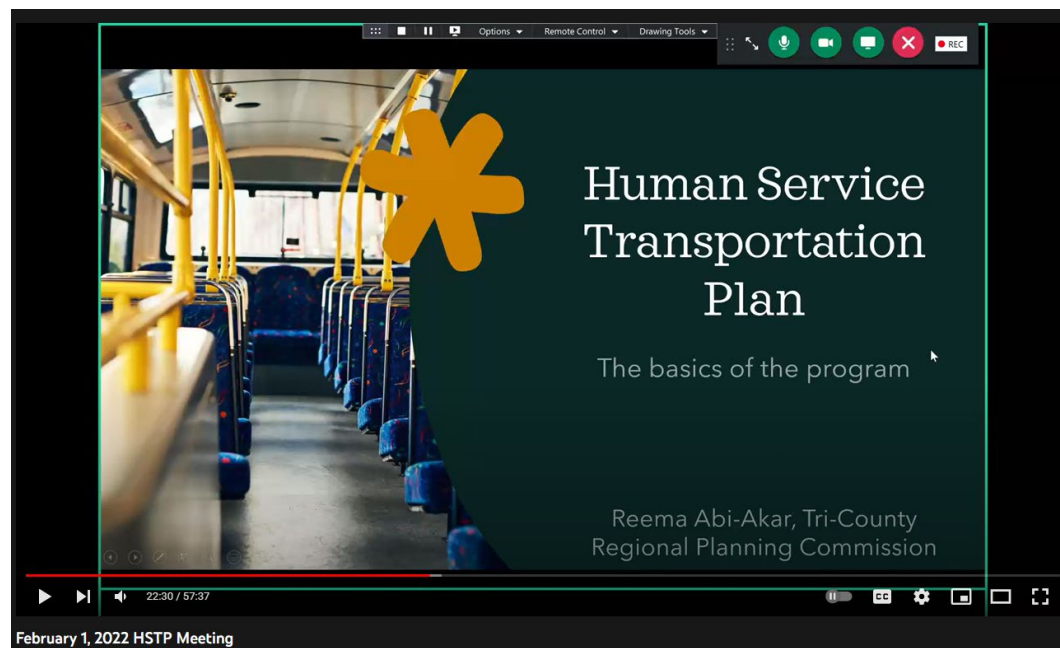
Options Remote Control Drawing Tools REC

Human Service Transportation Plan

The basics of the program

Reema Abi-Akar, Tri-County Regional Planning Commission

22:30 / 57:37

February 1, 2022 HSTP Meeting